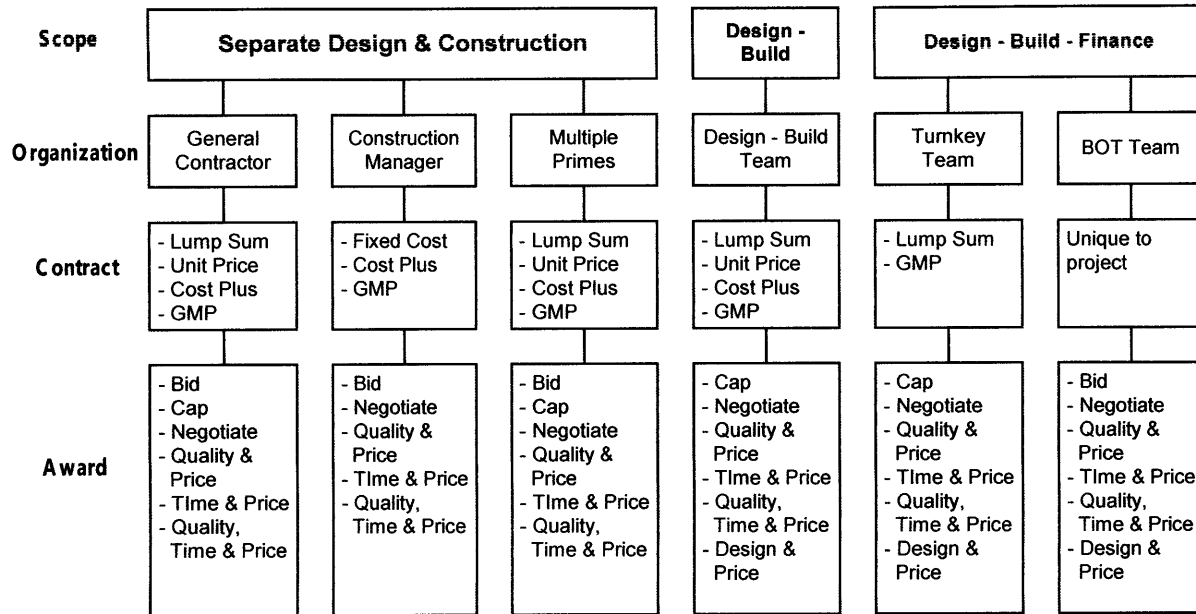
| | | | | | | |
|---|---|---|---|---|---|---|
| Scope | Separate Design & Construction | | | Design - Build | Design - Build - Finance | |
| Organization | General Contractor | Construction Manager | Multiple Primes | Design - Build Team | Tumkey Team | BOT Team |
| Contract | - Lump Sum - Unit Price - Cost Plus - GMP | - Fixed Cost - Cost Plus - GMP | - Lump Sum - Unit Price - Cost Plus - GMP | - Lump Sum - Unit Price - Cost Plus - GMP | - Lump Sum - GMP | Unique to project |
| Award | - Bid - Cap - Negotiate - Quality & Price - TIme & Price - Quality, Time & Price | - Bid - Negotiate - Quality & Price - TIme & Price - Quality, Time & Price | - Bid - Cap - Negotiate - Quality & Price - TIme & Price - Quality, Time & Price | - Cap - Negotiate - Quality & Price - TIme & Price - Quality, Time & Price - Design & Price | - Cap - Negotiate - Quality & Price - TIme & Price - Quality, Time & Price - Design & Price | - Bid - Negotiate - Quality & Price - TIme & Price - Quality, Time & Price - Design & Price |